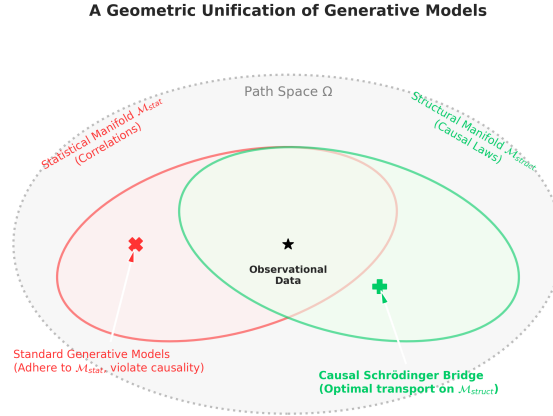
A Geometric Unification of Generative Models

Path Space Ω

Statistical Manifold $\mathcal{M}_{stat}$ (Correlations)

Structural Manifold $\mathcal{M}_{struct}$ (Causal Laws)

Observational Data

Standard Generative Models (Adhere to $\mathcal{M}_{stat}$, violate causality)

Causal Schrödinger Bridge (Optimal transport on $\mathcal{M}_{struct}$)